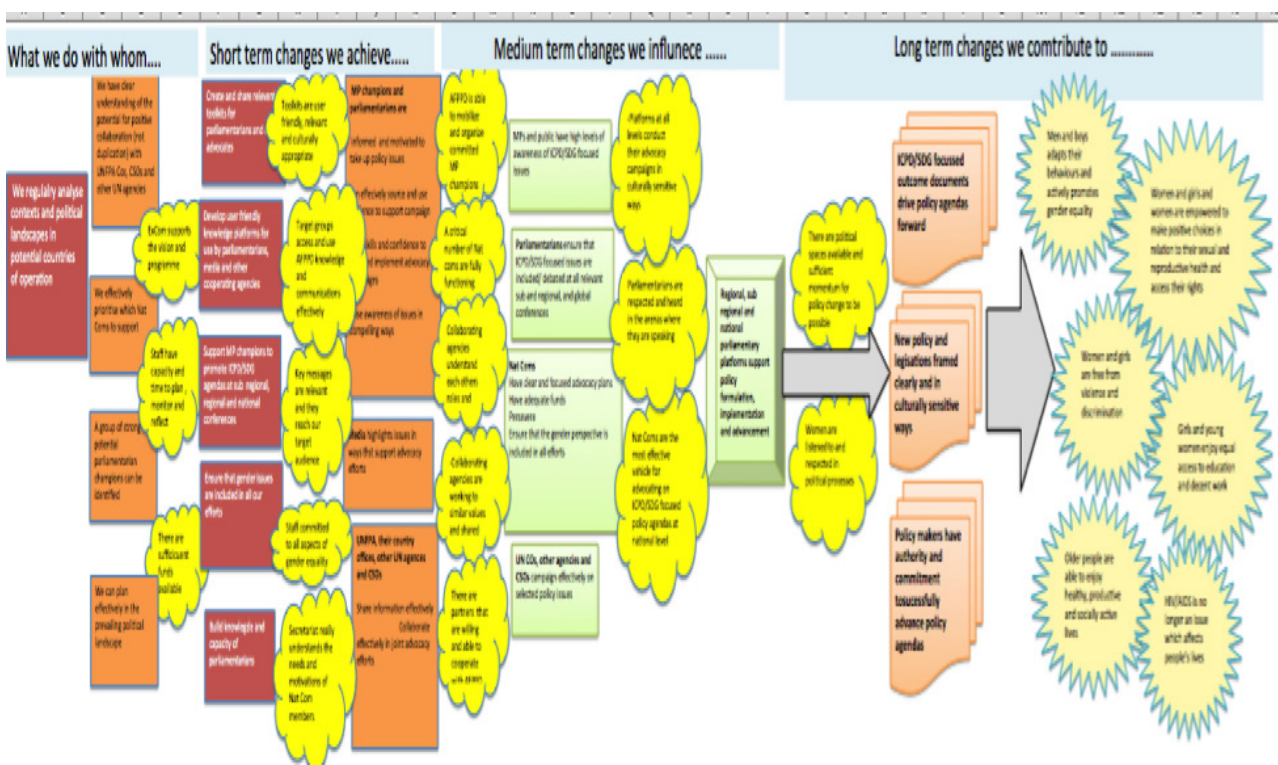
What we do with whom....

Short term changes we achieve.....

Medium term changes we influnece ......

Long term changes we comtribute to ...............

We regularly analyse contexts and political landscapes in potential countries of operation

We have clear understanding of the potential for positive collaboration (not duplication) with UNFPA Cos, CSOs and other UN agencies

ExCom supports the vision and programme

We effectively prioritise which Nat Coms to support

Staff have capacity and time to plan, monitor and reflect

A group of strong potential parliamentarian champions can be identified

There are sufficient funds available

We can plan effectively in the prevailing political landscape

Create and share relevant toolkits for parliamentarians and advocates

Toolkits are user friendly, relevant and culturally appropriate

Develop user friendly knowledge platforms for use by parliamentarians, media and other cooperating agencies

Target groups access and use AFPPD knowledge and communications effectively

Support MP champions to promote ICPD/SDG agendas at sub regional, regional and national conferences

Key messages are relevant and they reach our target audience

Ensure that gender issues are included in all our efforts

Staff committed to all aspects of gender equality

Build knowledge and capacity of parliamentarians

Secretariat really understands the needs and motivations of Nat Com members

MP champions and parliamentarians are

Informed and motivated to take up policy issues

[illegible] effectively source and use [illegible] to support campaign

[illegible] skills and confidence to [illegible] implement advocacy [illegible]

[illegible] awareness of issues in compelling ways

Media highlights issues in ways that support advocacy efforts

UNFPA, their country offices, other UN agencies and CSOs

Share information effectively
Collaborate effectively in joint advocacy efforts

AFPPD is able to mobilise and organize committed MP champions

A critical number of Nat coms are fully functioning

Collaborating agencies understand each others roles and

Collaborating agencies are working to similar values and shared

There are partners that are willing and able to cooperate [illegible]

MPs and public have high levels of awareness of ICPD/SDG focused issues

Parliamentarians ensure that ICPD/SDG focused issues are included/ debated at all relevant sub and regional, and global conferences

Nat Coms
Have clear and focused advocacy plans
Have adequate funds
Persevere
Ensure that the gender perspective is included in all efforts

UN COs, other agencies and CSOs campaign effectively on selected policy issues

Platforms at all levels conduct their advocacy campaigns in culturally sensitive ways

Parliamentarians are respected and heard in the arenas where they are speaking

Nat Coms are the most effective vehicle for advocating on ICPD/SDG focused policy agendas at national level

Regional, sub regional and national parliamentary platforms support policy formulation, implementation and advancement

There are political spaces available and sufficient momentum for policy change to be possible

Women are listened to and respected in political processes

ICPD/SDG focussed outcome documents drive policy agendas forward

New policy and legisations framed clearly and in culturally sensitive ways

Policy makers have authority and commitment tosuccessfully advance policy agendas

Men and boys adapts their behaviours and actively promotes gender equality

Women and girls and women are empowered to make positive choices in relation to their sexual and reproductive health and access their rights

Women and girls are free from violence and discrimination

Girls and young women enjoy equal access to education and decent work

Older people are able to enjoy healthy, productive and socially active lives

HIV/AIDS is no longer an issue which affects people's lives